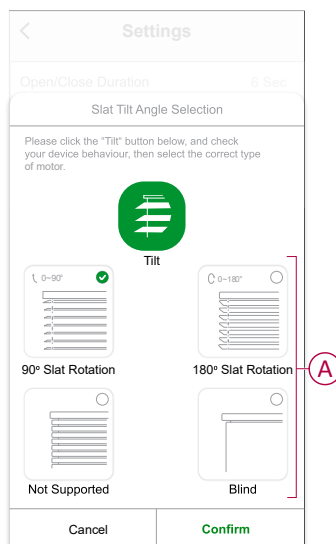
Settings

Open/Close Duration 6 Sec

Slat Tilt Angle Selection

Please click the "Tilt" button below, and check your device behaviour, then select the correct type of motor.

Tilt

0~90°

90° Slat Rotation

0~180°

180° Slat Rotation

A

Not Supported

Blind

Cancel

Confirm